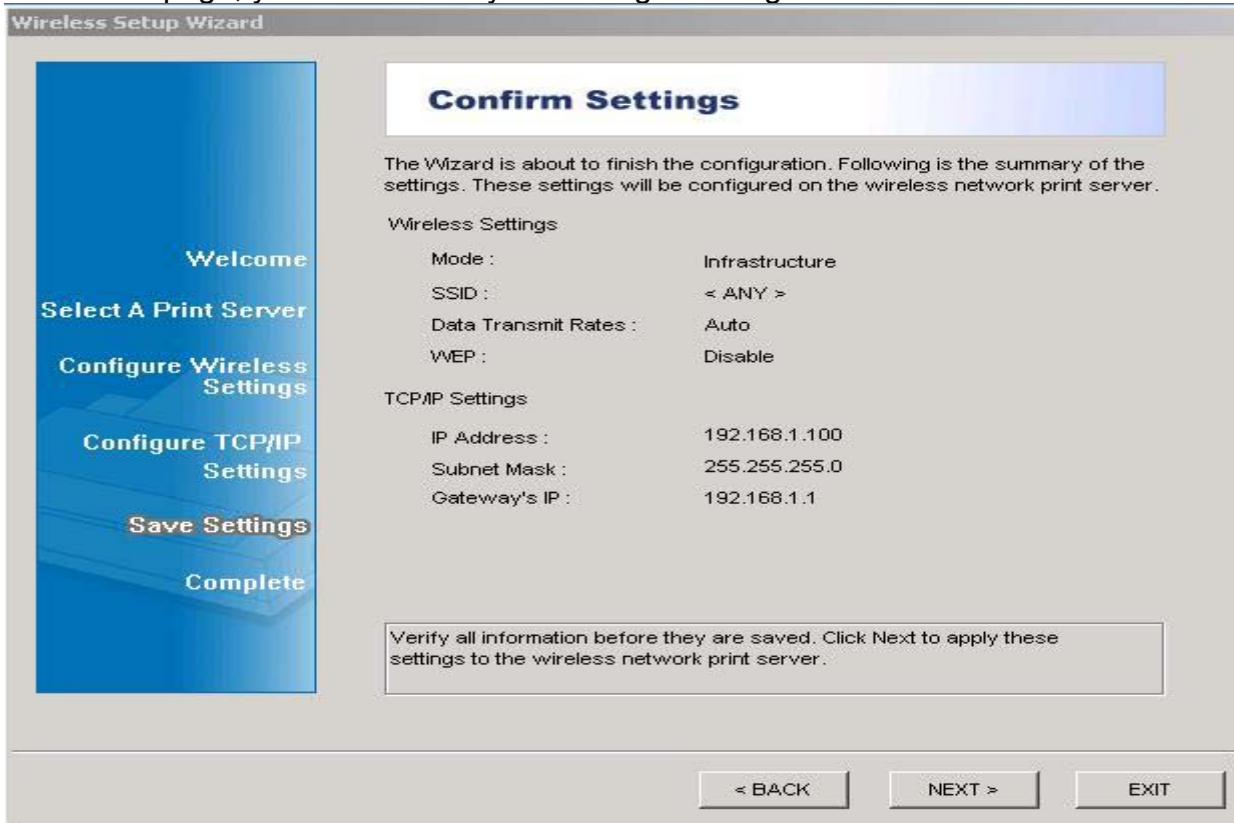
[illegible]

Wireless Setup Wizard

Welcome

Select A Print Server

Configure Wireless Settings

Configure TCP/IP Settings

Save Settings

Complete

Confirm Settings

The Wizard is about to finish the configuration. Following is the summary of the settings. These settings will be configured on the wireless network print server.

Wireless Settings

| | |
|---|---|
| Mode : | Infrastructure |
| SSID : | < ANY > |
| Data Transmit Rates : | Auto |
| WEP : | Disable |

TCP/IP Settings

| | |
|---|---|
| IP Address : | 192.168.1.100 |
| Subnet Mask : | 255.255.255.0 |
| Gateway's IP : | 192.168.1.1 |

Verify all information before they are saved. Click Next to apply these settings to the wireless network print server.

< BACK NEXT > EXIT